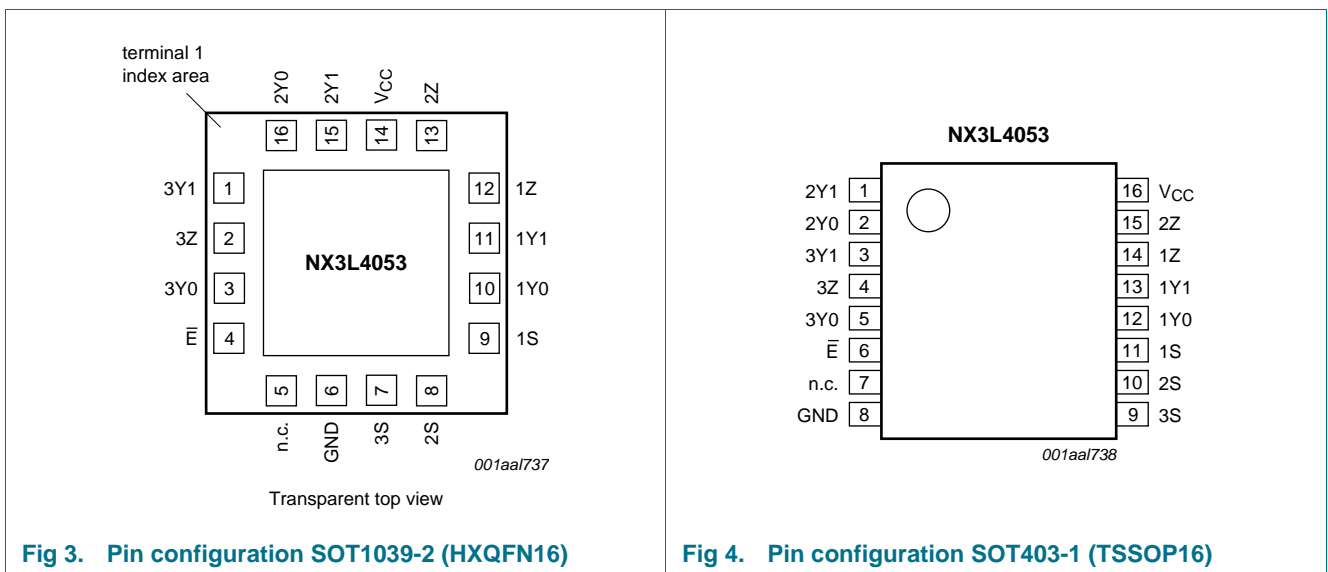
terminal 1 index area

2Y0 2Y1 $V_{CC}$ 2Z

16 15 14 13

3Y1 1
3Z 2
3Y0 3
$\overline{E}$ 4

NX3L4053

12 1Z
11 1Y1
10 1Y0
9 1S

5 6 7 8

n.c. GND 3S 2S

001aal737

Transparent top view

Fig 3. Pin configuration SOT1039-2 (HXQFN16)

NX3L4053

2Y1 1
2Y0 2
3Y1 3
3Z 4
3Y0 5
$\overline{E}$ 6
n.c. 7
GND 8

16 $V_{CC}$
15 2Z
14 1Z
13 1Y1
12 1Y0
11 1S
10 2S
9 3S

001aal738

Fig 4. Pin configuration SOT403-1 (TSSOP16)